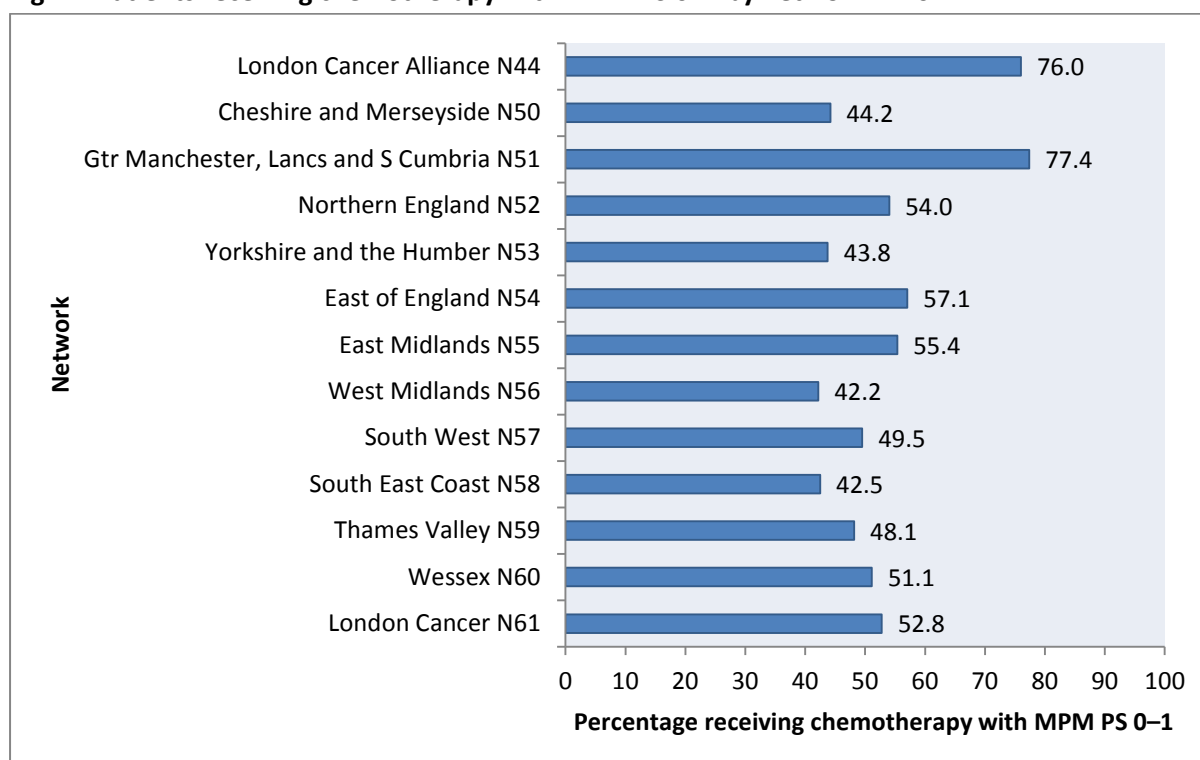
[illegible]

Network

London Cancer Alliance N44 76.0
Cheshire and Merseyside N50 44.2
Gtr Manchester, Lancs and S Cumbria N51 77.4
Northern England N52 54.0
Yorkshire and the Humber N53 43.8
East of England N54 57.1
East Midlands N55 55.4
West Midlands N56 42.2
South West N57 49.5
South East Coast N58 42.5
Thames Valley N59 48.1
Wessex N60 51.1
London Cancer N61 52.8

0 10 20 30 40 50 60 70 80 90 100

Percentage receiving chemotherapy with MPM PS 0–1